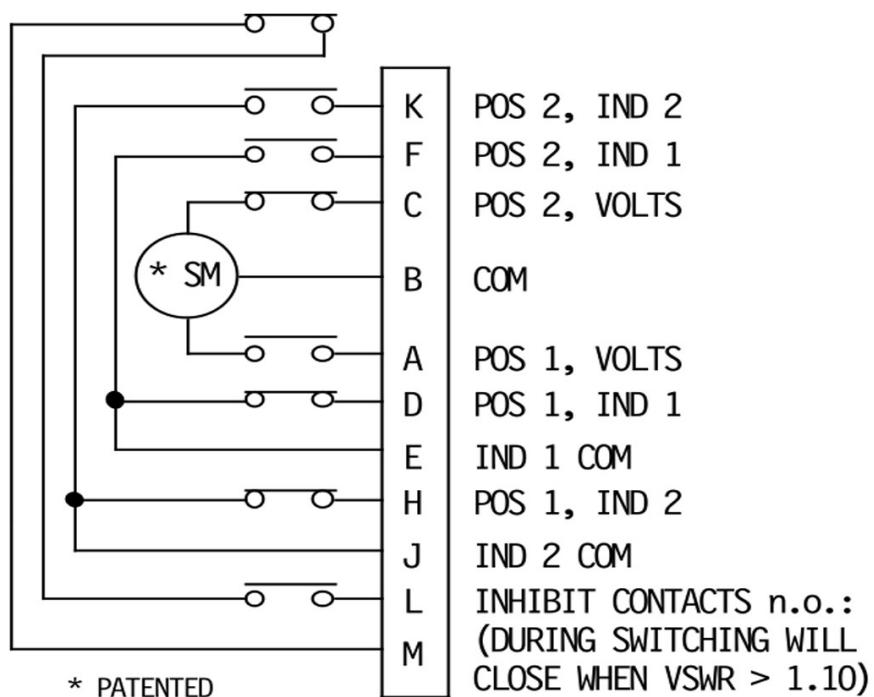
* SM

K POS 2, IND 2
F POS 2, IND 1
C POS 2, VOLTS
B COM
A POS 1, VOLTS
D POS 1, IND 1
E IND 1 COM
H POS 1, IND 2
J IND 2 COM
L INHIBIT CONTACTS n.o.:
M (DURING SWITCHING WILL CLOSE WHEN VSWR > 1.10)

* PATENTED